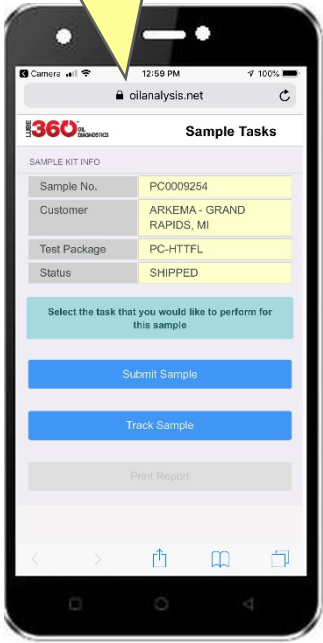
◀ Camera 12:59 PM 100%

oilanalysis.net

LUBE 360 OIL DIAGNOSTICS

Sample Tasks

SAMPLE KIT INFO

| Sample No. | PC0009254 |
|---|---|
| Customer | ARKEMA - GRAND RAPIDS, MI |
| Test Package | PC-HTTFL |
| Status | SHIPPED |

Select the task that you would like to perform for this sample

Submit Sample

Track Sample

Print Report